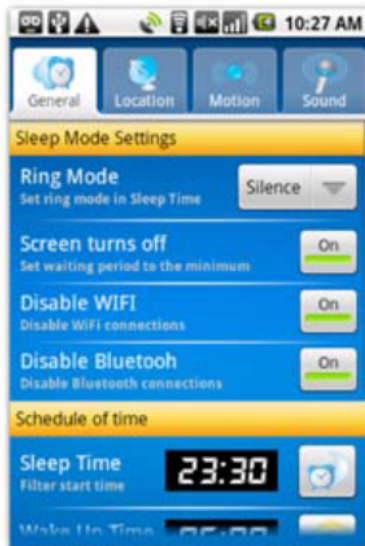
10:27 AM

General Location Motion Sound

Sleep Mode Settings

Ring Mode
Set ring mode in Sleep Time
Silence

Screen turns off
Set waiting period to the minimum
On

Disable WIFI
Disable WiFi connections
On

Disable Bluetooh
Disable Bluetooth connections
On

Schedule of time

Sleep Time
Filter start time
23:30

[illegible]